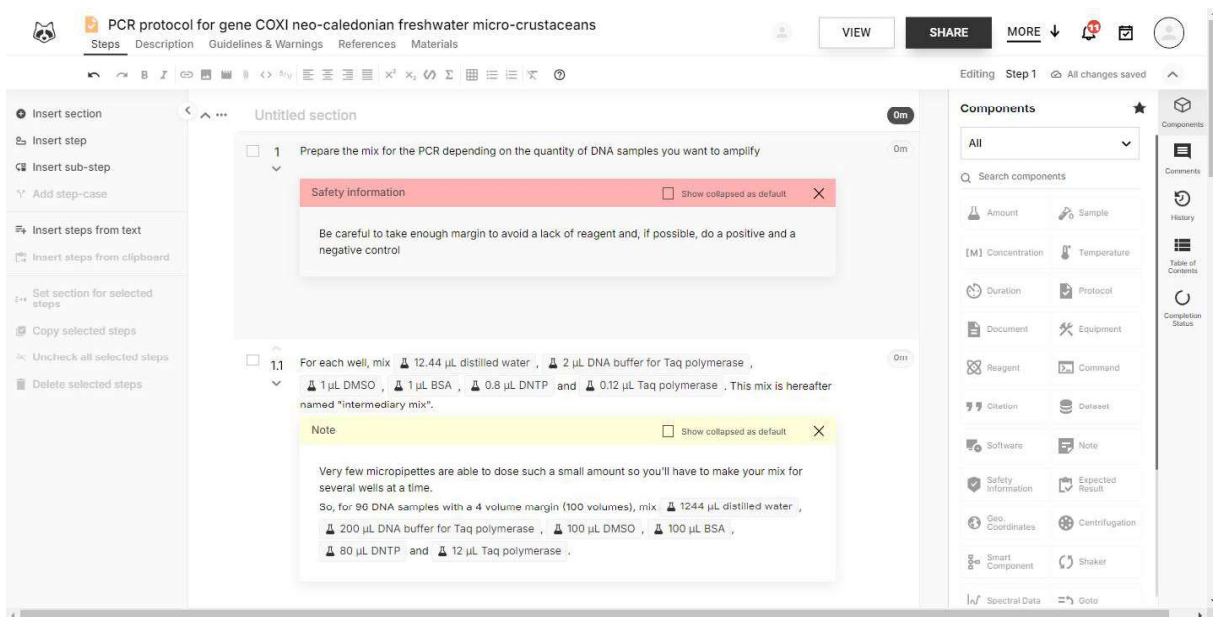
PCR protocol for gene COXI neo-caledonian freshwater micro-crustaceans
Steps Description Guidelines & Warnings References Materials

VIEW SHARE MORE

Editing Step 1 All changes saved

Insert section
Insert step
Insert sub-step
Add step-case
Insert steps from text
Insert steps from clipboard
Set section for selected steps
Copy selected steps
Uncheck all selected steps
Delete selected steps

Untitled section 0m

1 Prepare the mix for the PCR depending on the quantity of DNA samples you want to amplify 0m

Safety information Show collapsed as default

Be careful to take enough margin to avoid a lack of reagent and, if possible, do a positive and a negative control

1.1 For each well, mix 12.44 µL distilled water , 2 µL DNA buffer for Taq polymerase , 1 µL DMSO , 1 µL BSA , 0.8 µL DNTP and 0.12 µL Taq polymerase . This mix is hereafter named "intermediary mix". 0m

Note Show collapsed as default

Very few micropipettes are able to dose such a small amount so you'll have to make your mix for several wells at a time.
So, for 90 DNA samples with a 4 volume margin (100 volumes), mix 1244 µL distilled water , 200 µL DNA buffer for Taq polymerase , 100 µL DMSO , 100 µL BSA , 80 µL DNTP and 12 µL Taq polymerase .

Components
All
Search components
Amount Sample
Concentration Temperature
Duration Protocol
Document Equipment
Reagent Command
Citation Dataset
Software Note
Safety Information Expected Result
Geo. Coordinates Centrifugation
Smart Component Shaker
Spectral Data Goto

Components
Comments
History
Table of Contents
Completion Status